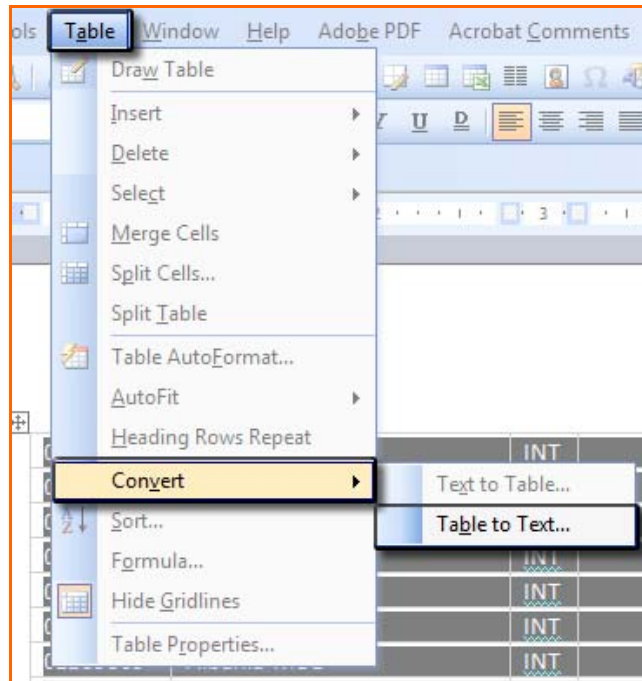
ols Table Window Help Adobe PDF Acrobat Comments

Draw Table
Insert
Delete
Select
Merge Cells
Split Cells...
Split Table
Table AutoFormat...
AutoFit
Heading Rows Repeat
Convert
Sort...
Formula...
Hide Gridlines
Table Properties...

Text to Table...
Table to Text...

2 3

INT
INT
INT
INT
INT
INT
INT